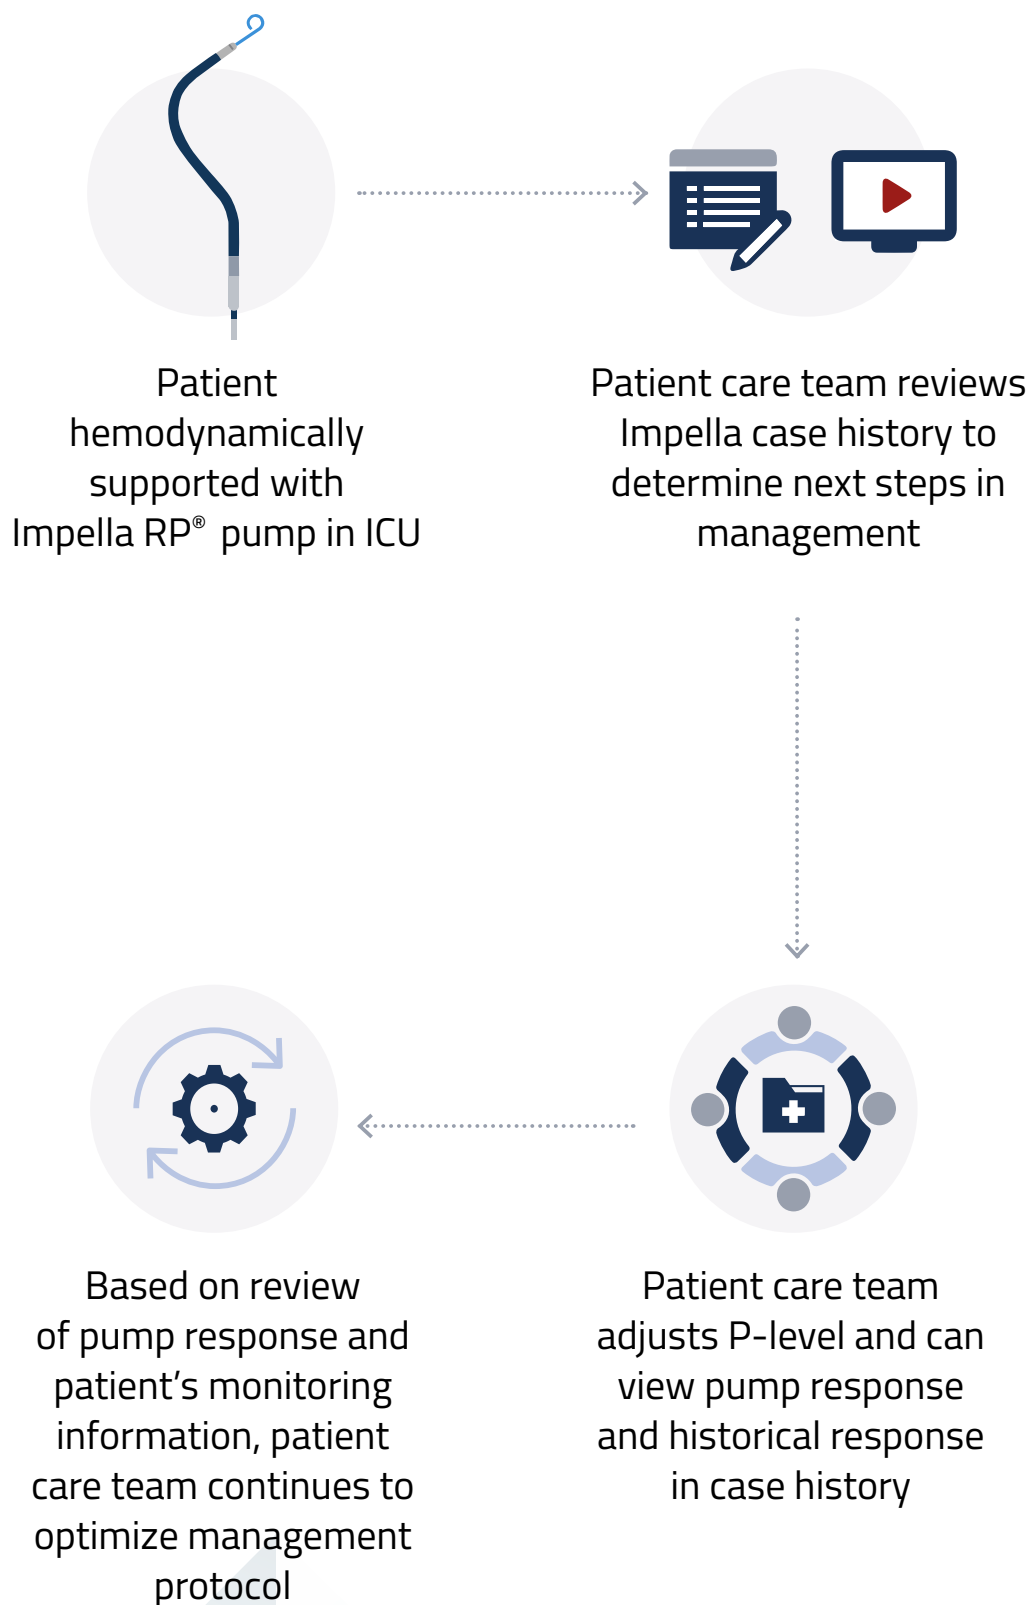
Patient hemodynamically supported with Impella RP® pump in ICU

Patient care team reviews Impella case history to determine next steps in management

Patient care team adjusts P-level and can view pump response and historical response in case history

Based on review of pump response and patient’s monitoring information, patient care team continues to optimize management protocol